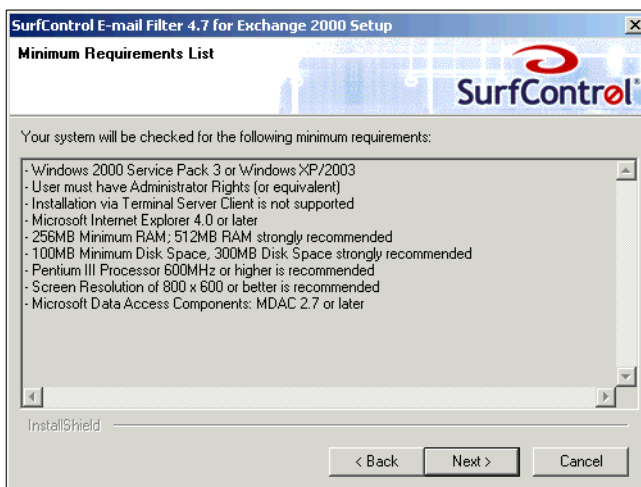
SurfControl E-mail Filter 4.7 for Exchange 2000 Setup

Minimum Requirements List

SurfControl

Your system will be checked for the following minimum requirements:

- Windows 2000 Service Pack 3 or Windows XP/2003
- User must have Administrator Rights (or equivalent)
- Installation via Terminal Server Client is not supported
- Microsoft Internet Explorer 4.0 or later
- 256MB Minimum RAM; 512MB RAM strongly recommended
- 100MB Minimum Disk Space, 300MB Disk Space strongly recommended
- Pentium III Processor 600MHz or higher is recommended
- Screen Resolution of 800 x 600 or better is recommended
- Microsoft Data Access Components: MDAC 2.7 or later

InstallShield

< Back Next > Cancel